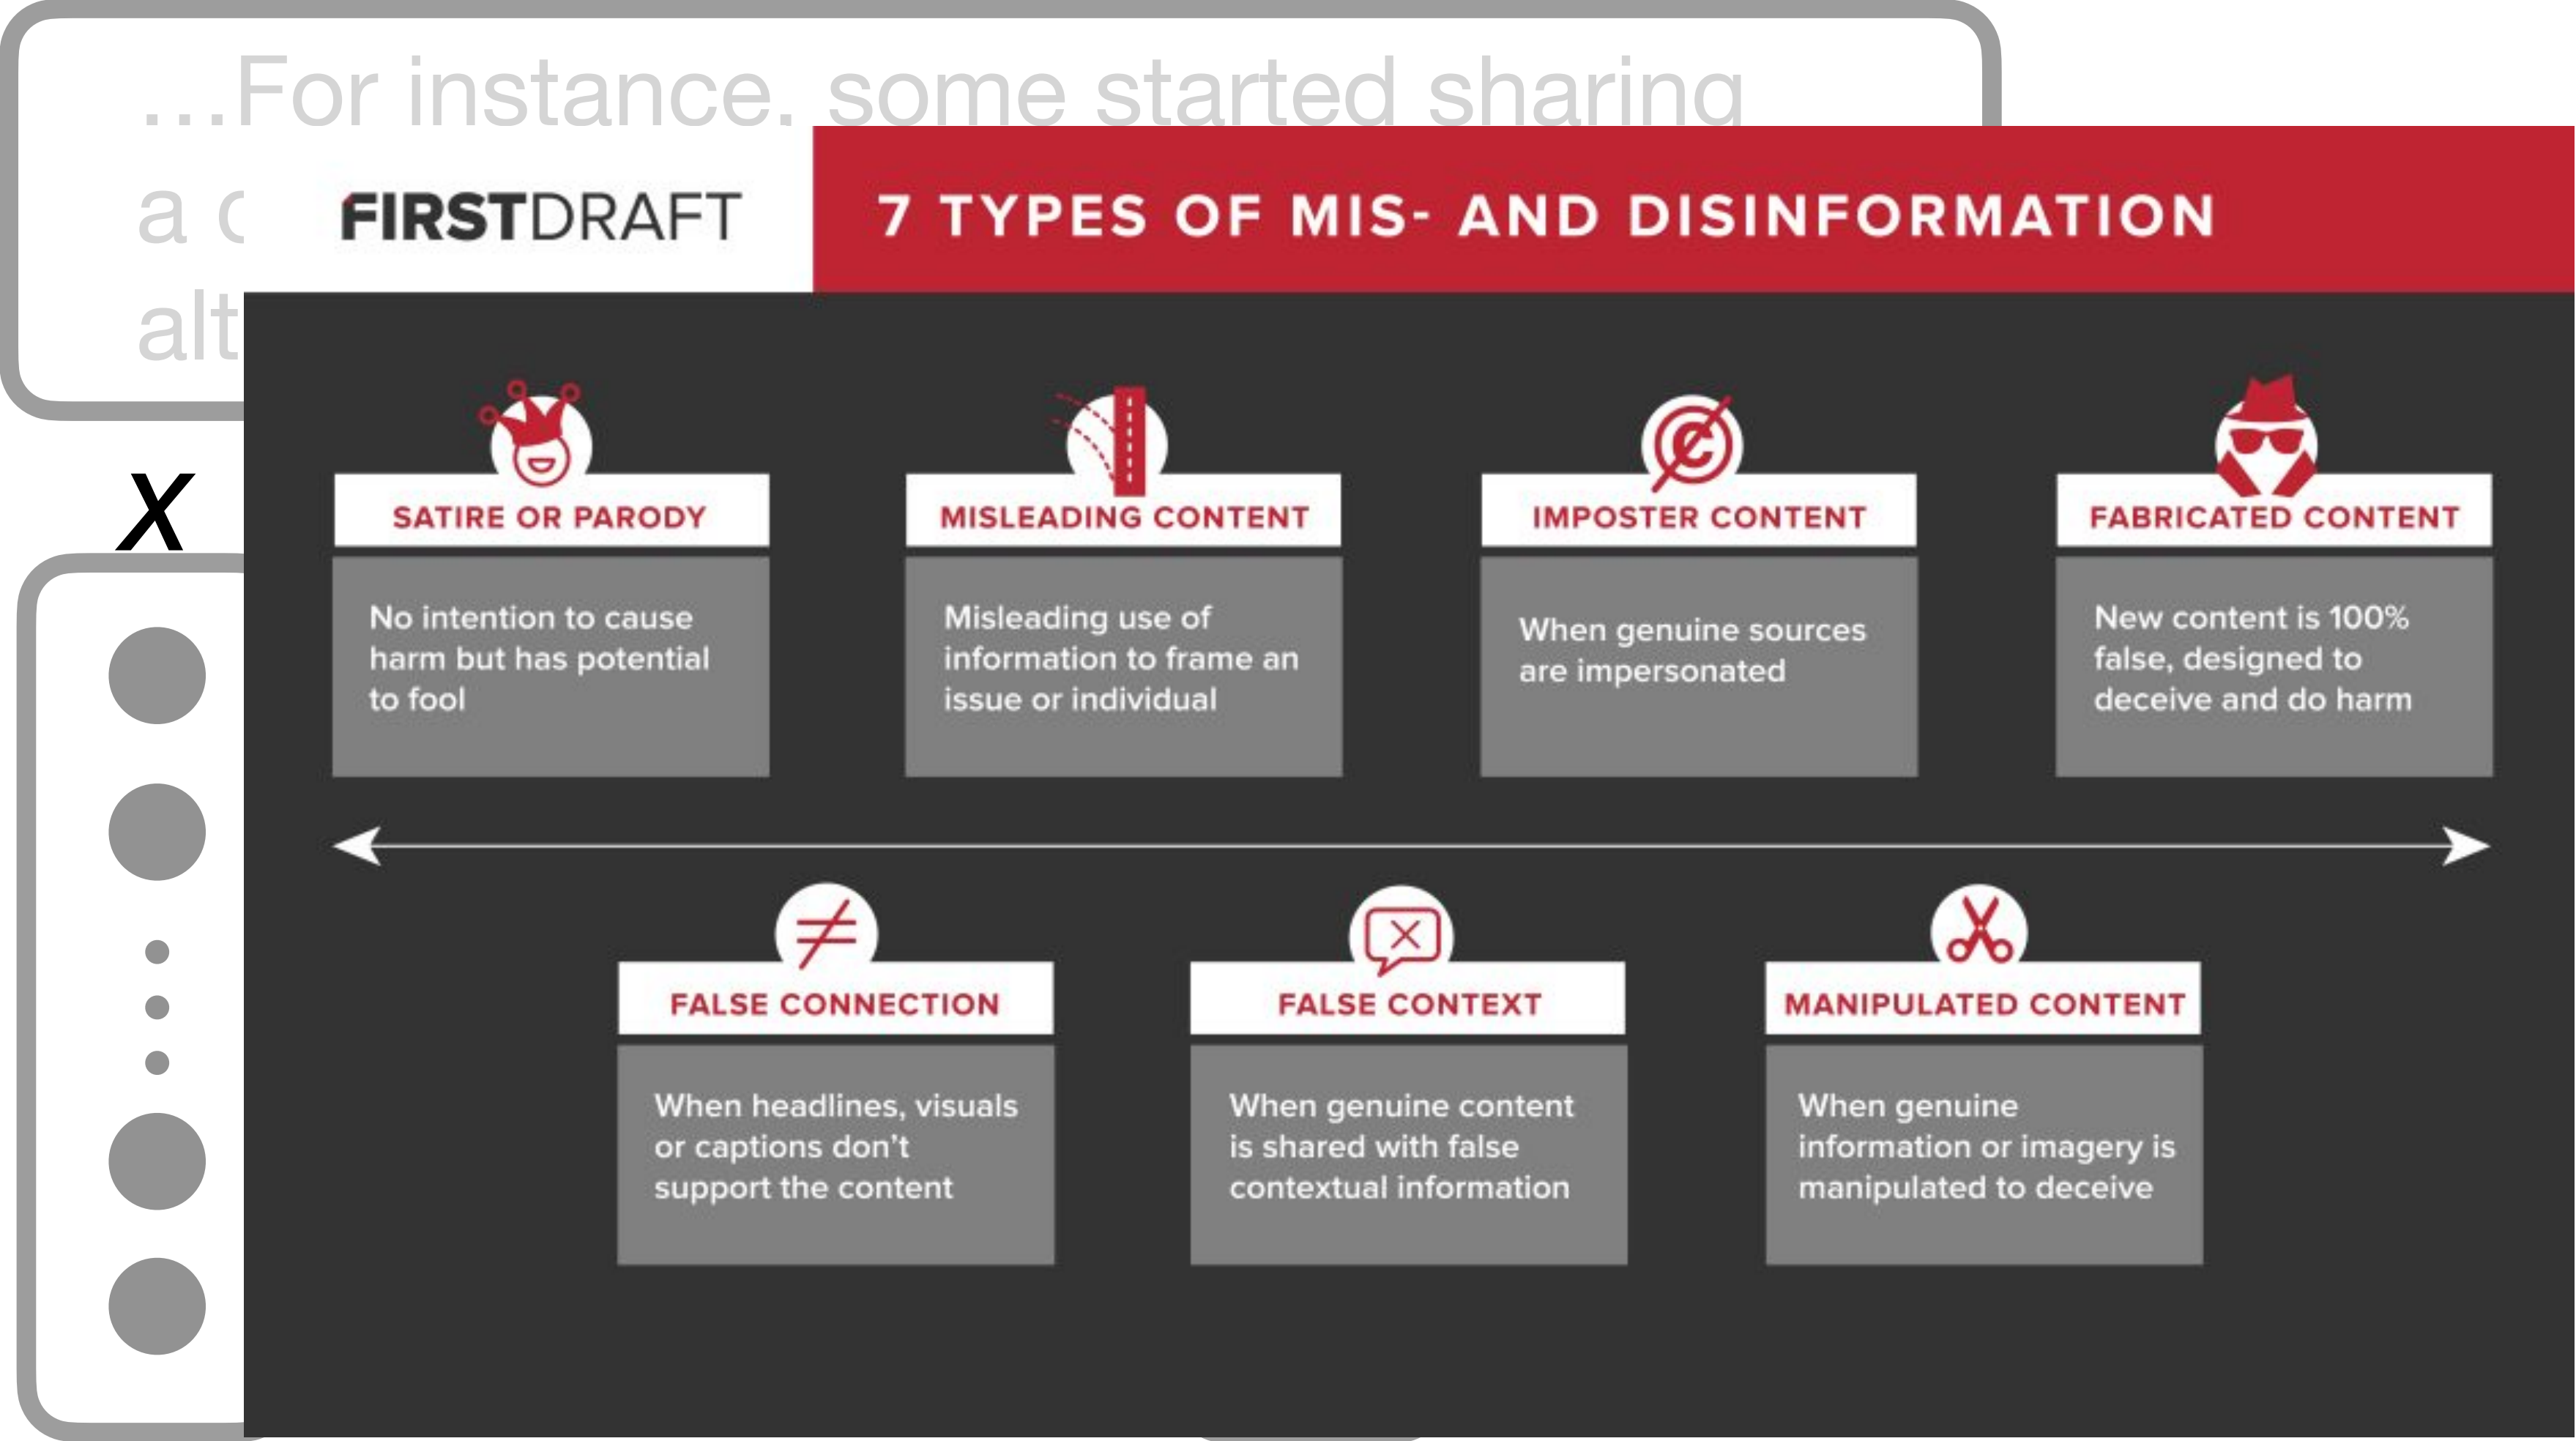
...For instance, some started sharing a c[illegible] alt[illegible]

X

FIRSTDRAFT

7 TYPES OF MIS- AND DISINFORMATION

SATIRE OR PARODY

No intention to cause harm but has potential to fool

MISLEADING CONTENT

Misleading use of information to frame an issue or individual

IMPOSTER CONTENT

When genuine sources are impersonated

FABRICATED CONTENT

New content is 100% false, designed to deceive and do harm

FALSE CONNECTION

When headlines, visuals or captions don't support the content

FALSE CONTEXT

When genuine content is shared with false contextual information

MANIPULATED CONTENT

When genuine information or imagery is manipulated to deceive